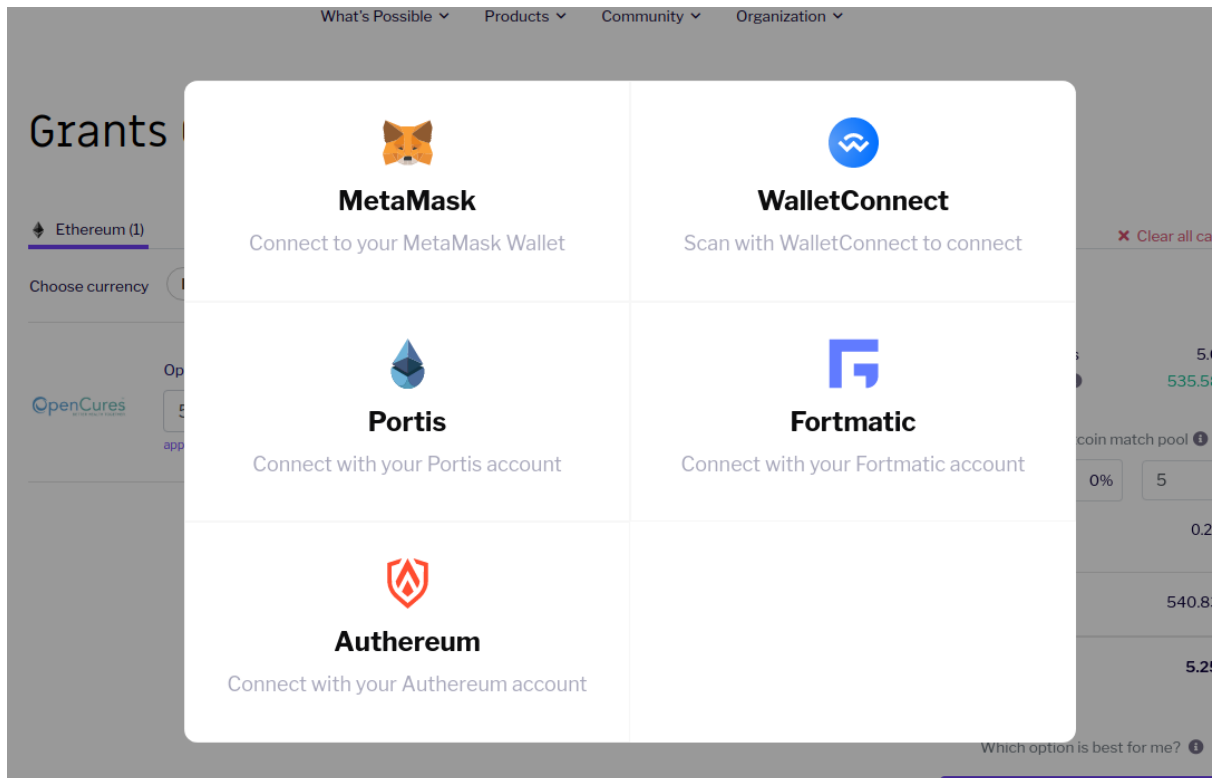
What's Possible Products Community Organization

Grants

Ethereum (1)

Choose currency

OpenCures

Op

5

app

MetaMask
Connect to your MetaMask Wallet

WalletConnect
Scan with WalletConnect to connect

Portis
Connect with your Portis account

Fortmatic
Connect with your Fortmatic account

Authereum
Connect with your Authereum account

✕ Clear all ca

5.

535.5

coin match pool

0%

5

0.2

540.8

5.2

Which option is best for me?